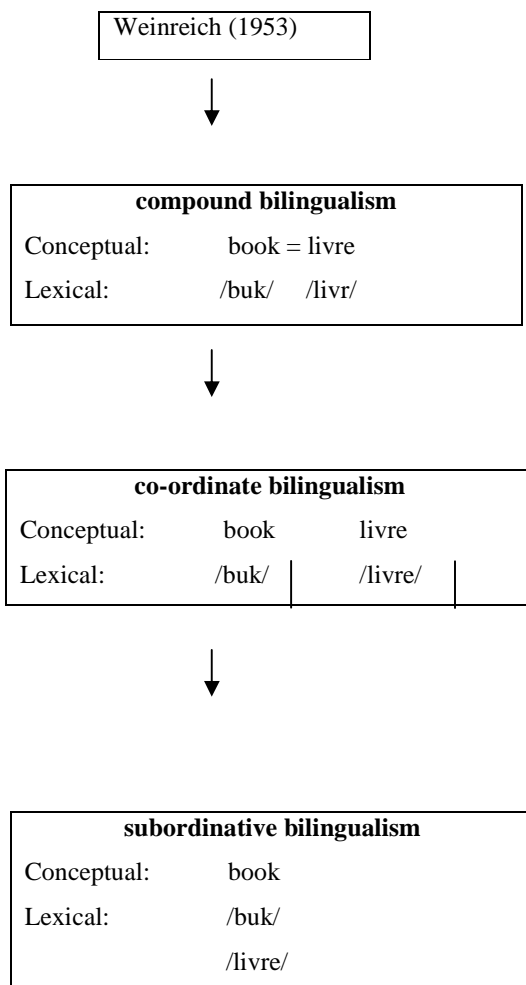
Weinreich (1953)

**compound bilingualism**

Conceptual: book = livre

Lexical: /buk/ /livr/

**co-ordinate bilingualism**

Conceptual: book livre

Lexical: /buk/ /livre/

**subordinative bilingualism**

Conceptual: book

Lexical: /buk/

/livre/